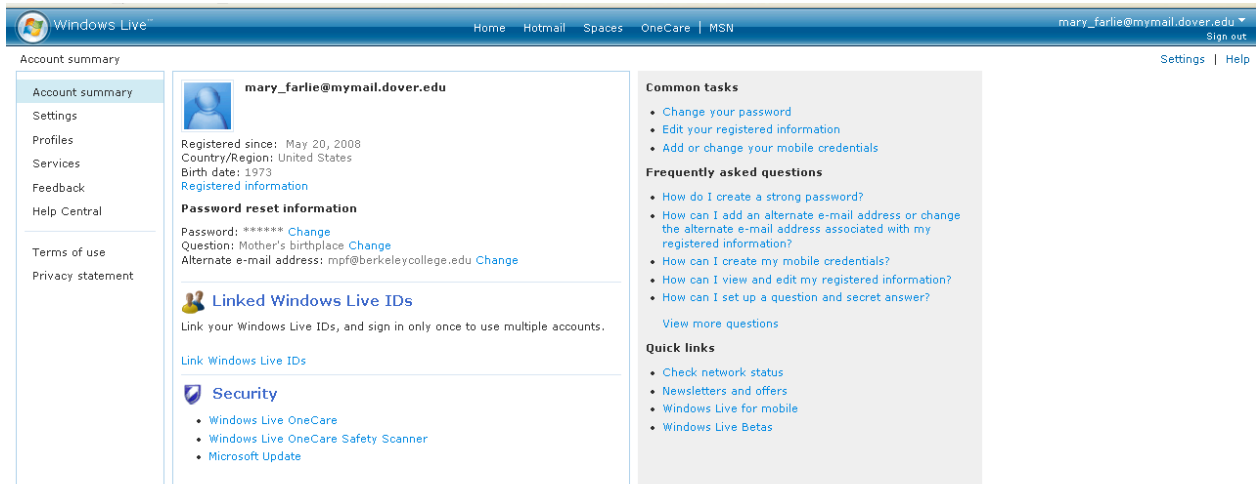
Windows Live™

Home Hotmail Spaces OneCare | MSN

mary_farlie@mymail.dover.edu
Sign out

Account summary

Settings | Help

Account summary
Settings
Profiles
Services
Feedback
Help Central

Terms of use
Privacy statement

mary_farlie@mymail.dover.edu

Registered since: May 20, 2008
Country/Region: United States
Birth date: 1973
Registered information

Password reset information

Password: ****** Change
Question: Mother's birthplace Change
Alternate e-mail address: mpf@berkeleycollege.edu Change

Linked Windows Live IDs

Link your Windows Live IDs, and sign in only once to use multiple accounts.

Link Windows Live IDs

Security

- Windows Live OneCare
- Windows Live OneCare Safety Scanner
- Microsoft Update

Common tasks

- Change your password
- Edit your registered information
- Add or change your mobile credentials

Frequently asked questions

- How do I create a strong password?
- How can I add an alternate e-mail address or change the alternate e-mail address associated with my registered information?
- How can I create my mobile credentials?
- How can I view and edit my registered information?
- How can I set up a question and secret answer?

View more questions

Quick links

- Check network status
- Newsletters and offers
- Windows Live for mobile
- Windows Live Betas